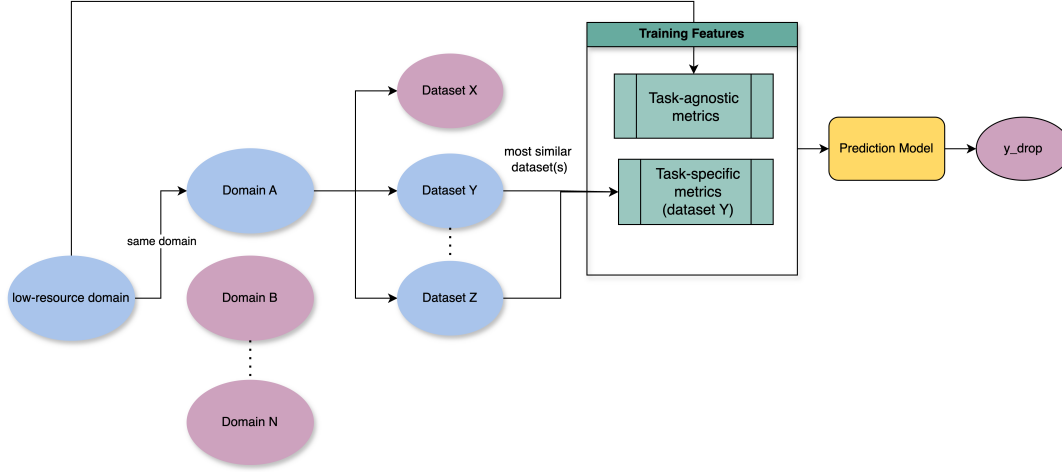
Training Features

Task-agnostic metrics

Task-specific metrics (dataset Y)

Prediction Model

y_drop

Dataset X

most similar dataset(s)

Domain A

Dataset Y

same domain

low-resource domain

Domain B

Dataset Z

Domain N